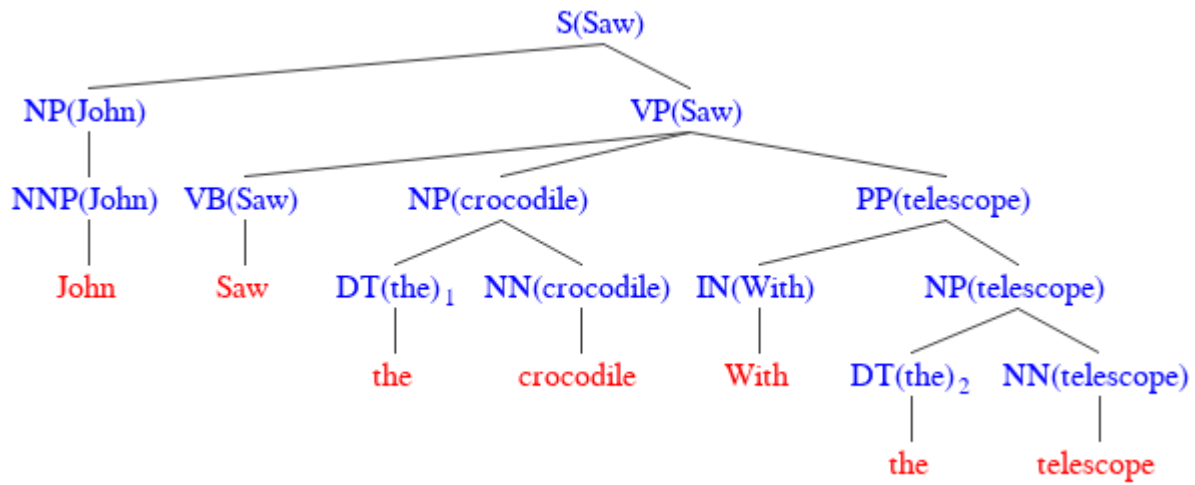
S(Saw)

NP(John)

VP(Saw)

NNP(John)

VB(Saw)

NP(crocodile)

PP(telescope)

John

Saw

DT(the)$_1$

NN(crocodile)

IN(With)

NP(telescope)

the

crocodile

With

DT(the)$_2$

NN(telescope)

the

telescope